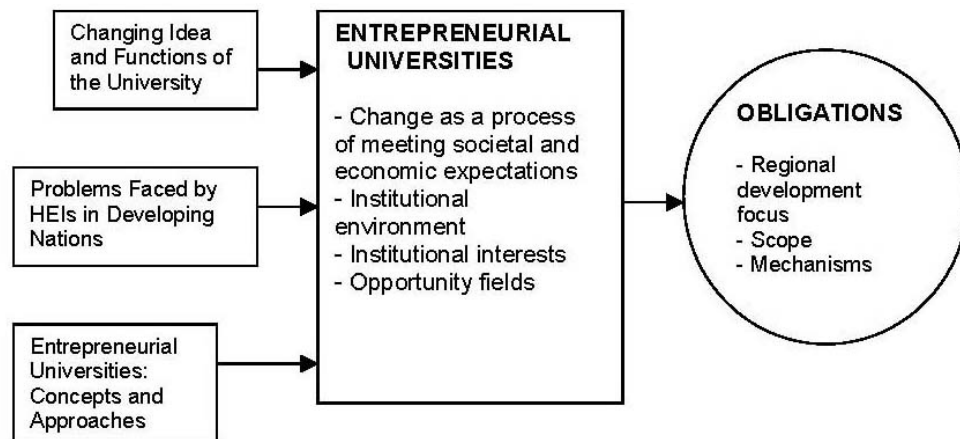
Changing Idea and Functions of the University

Problems Faced by HEIs in Developing Nations

Entrepreneurial Universities: Concepts and Approaches

ENTREPRENEURIAL UNIVERSITIES

- Change as a process of meeting societal and economic expectations
- Institutional environment
- Institutional interests
- Opportunity fields

OBLIGATIONS

- Regional development focus
- Scope
- Mechanisms